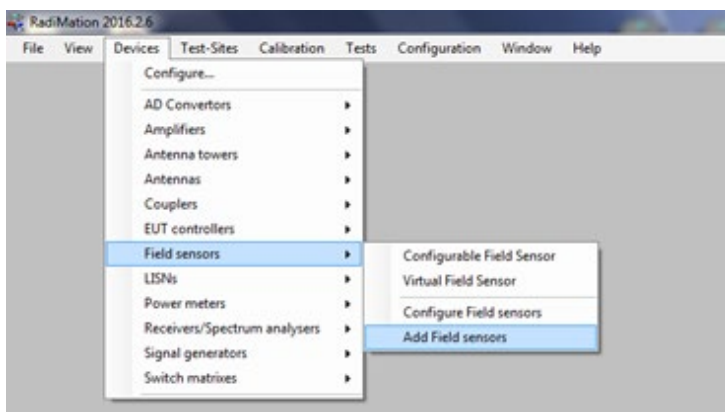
RadiMation 2016.2.6

File View Devices Test-Sites Calibration Tests Configuration Window Help

Configure...
AD Convertors
Amplifiers
Antenna towers
Antennas
Couplers
EUT controllers
Field sensors
LISNs
Power meters
Receivers/Spectrum analysers
Signal generators
Switch matrixes

Configurable Field Sensor
Virtual Field Sensor
Configure Field sensors
Add Field sensors